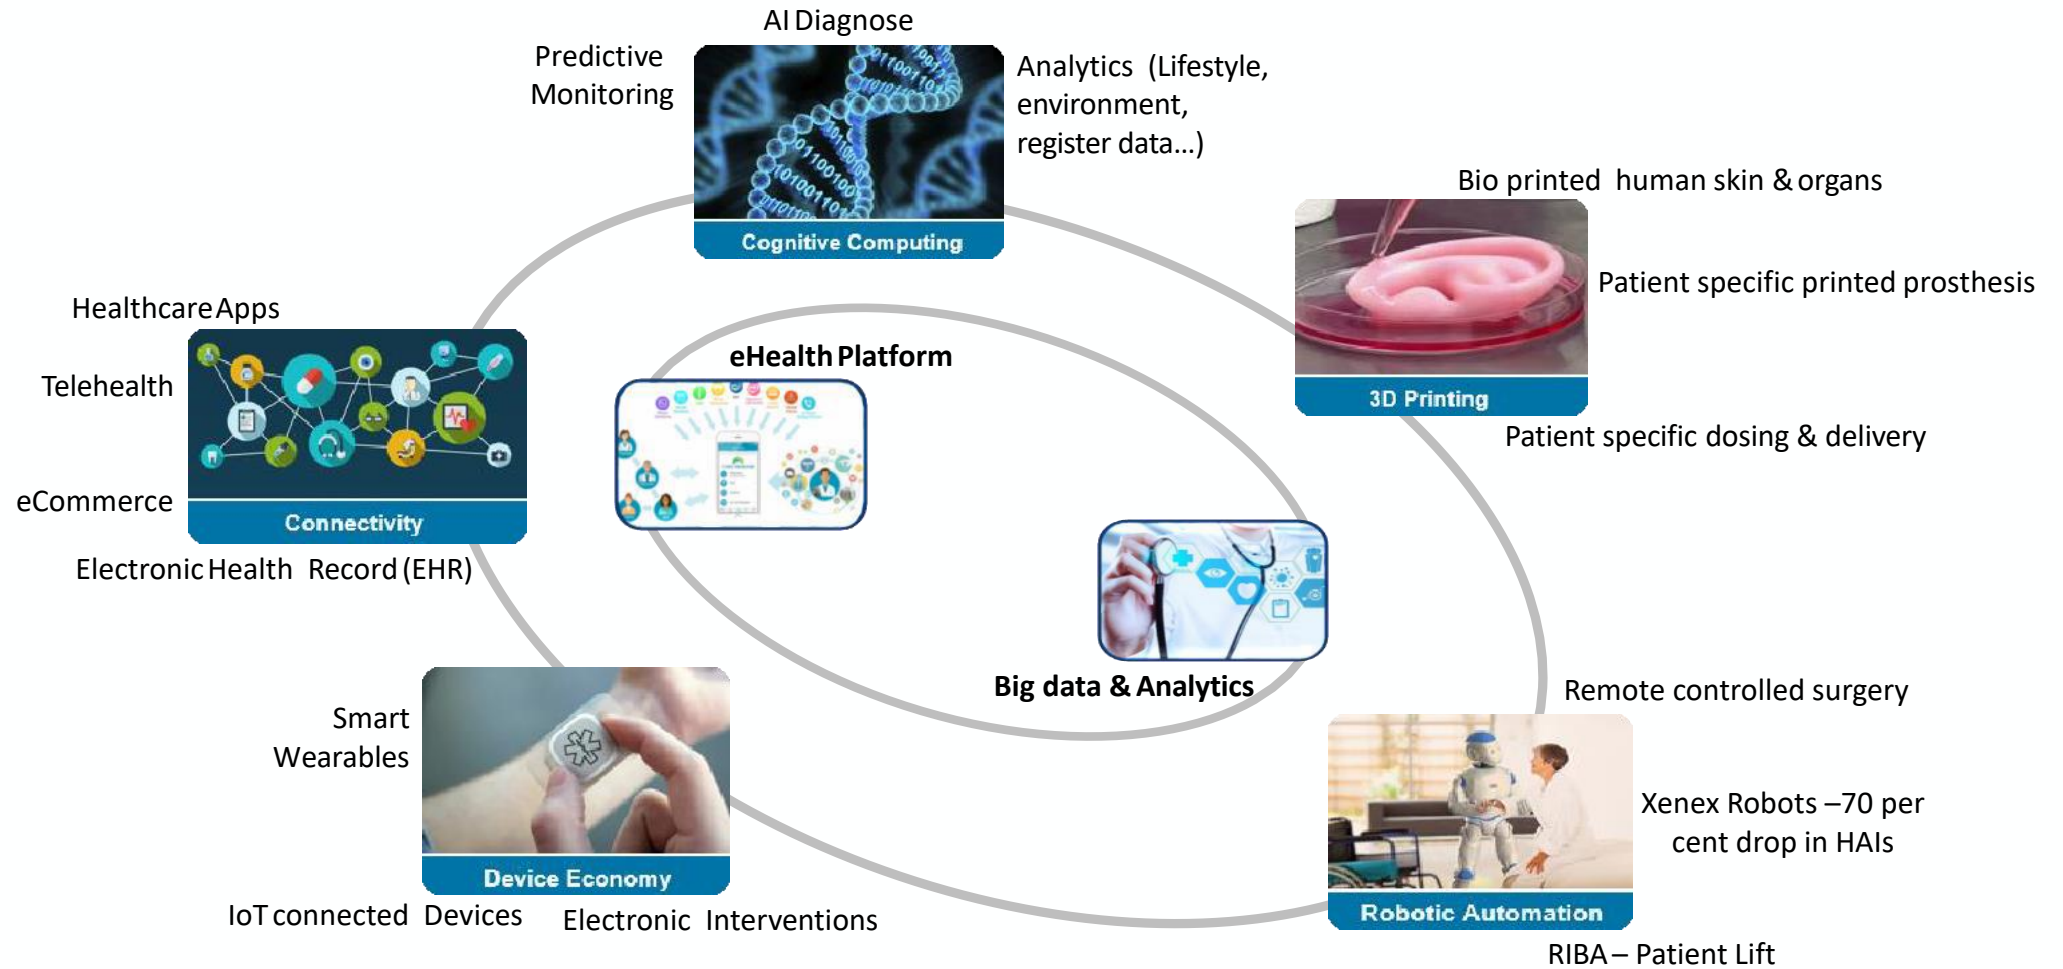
AI Diagnose

Predictive Monitoring

Cognitive Computing

Analytics (Lifestyle, environment, register data...)

Bio printed human skin & organs

Patient specific printed prosthesis

3D Printing

Patient specific dosing & delivery

Healthcare Apps

Telehealth

eCommerce

Connectivity

Electronic Health Record (EHR)

eHealth Platform

Big data & Analytics

Remote controlled surgery

Smart Wearables

Device Economy

IoT connected Devices

Electronic Interventions

Xenex Robots –70 per cent drop in HAIs

Robotic Automation

RIBA – Patient Lift